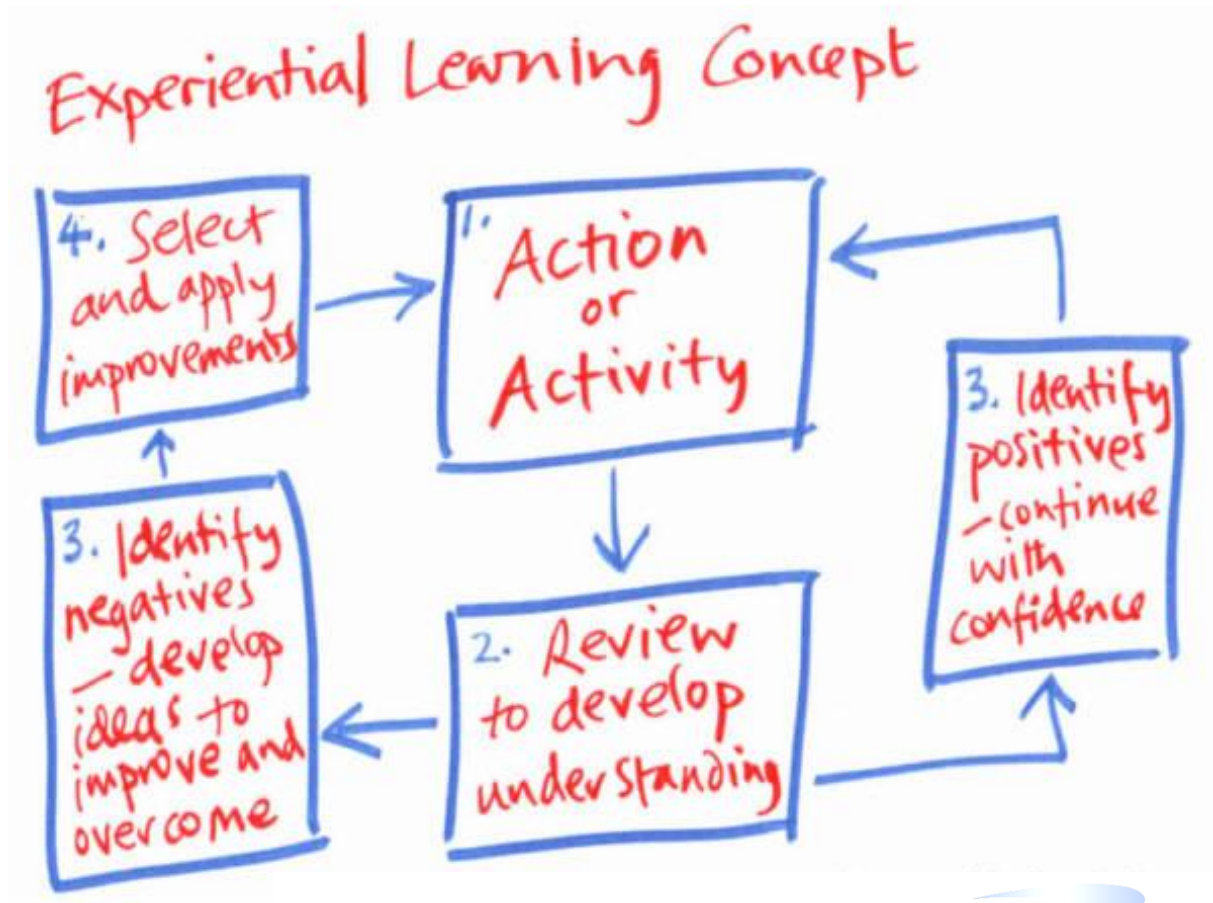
Experiential Learning Concept

4. Select and apply improvements

1. Action or Activity

3. Identify positives - continue with confidence

3. Identify negatives - develop ideas to improve and overcome

2. Review to develop understanding